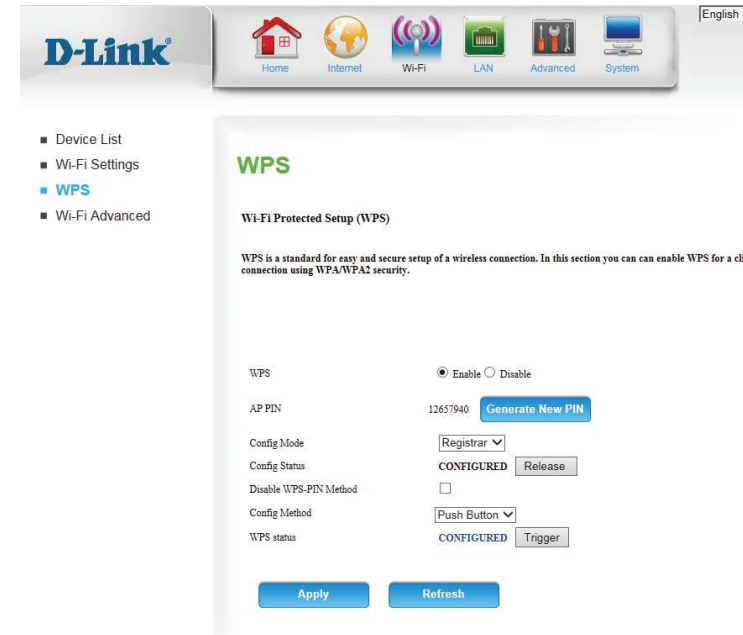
English

D-Link

Home Internet Wi-Fi LAN Advanced System

Device List
Wi-Fi Settings
WPS
Wi-Fi Advanced

WPS

Wi-Fi Protected Setup (WPS)

WPS is a standard for easy and secure setup of a wireless connection. In this section you can can enable WPS for a cli connection using WPA/WPA2 security.

| | |
|---|---|
| WPS | Enable Disable |
| AP PIN | 12657940 Generate New PIN |
| Config Mode | Registrar |
| Config Status | CONFIGURED Release |
| Disable WPS-PIN Method | |
| Config Method | Push Button |
| WPS status | CONFIGURED Trigger |

Apply Refresh